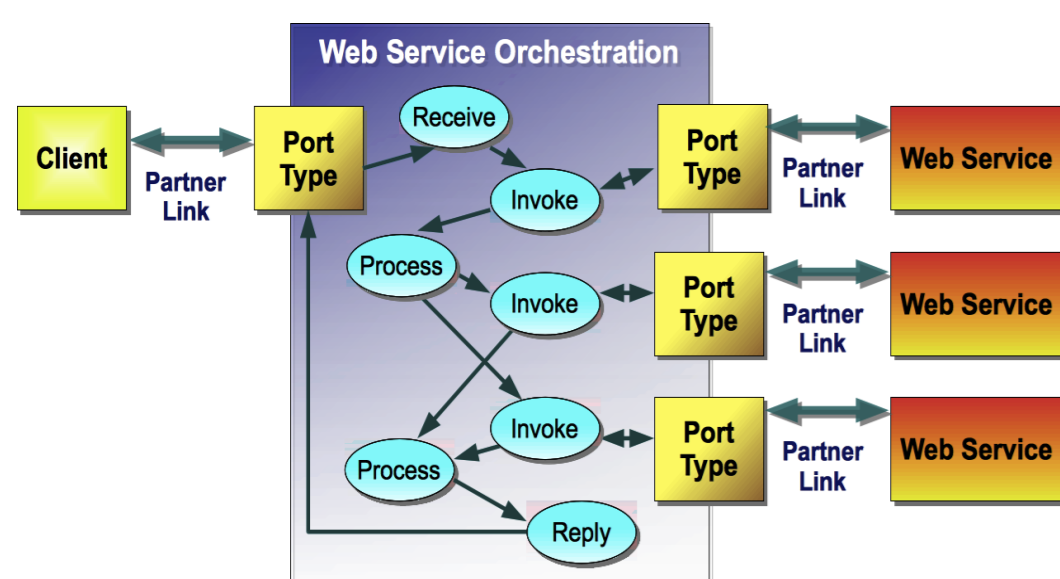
Web Service Orchestration

Client

Partner Link

Port Type

Receive

Invoke

Process

Invoke

Invoke

Process

Reply

Port Type

Partner Link

Web Service

Port Type

Partner Link

Web Service

Port Type

Partner Link

Web Service